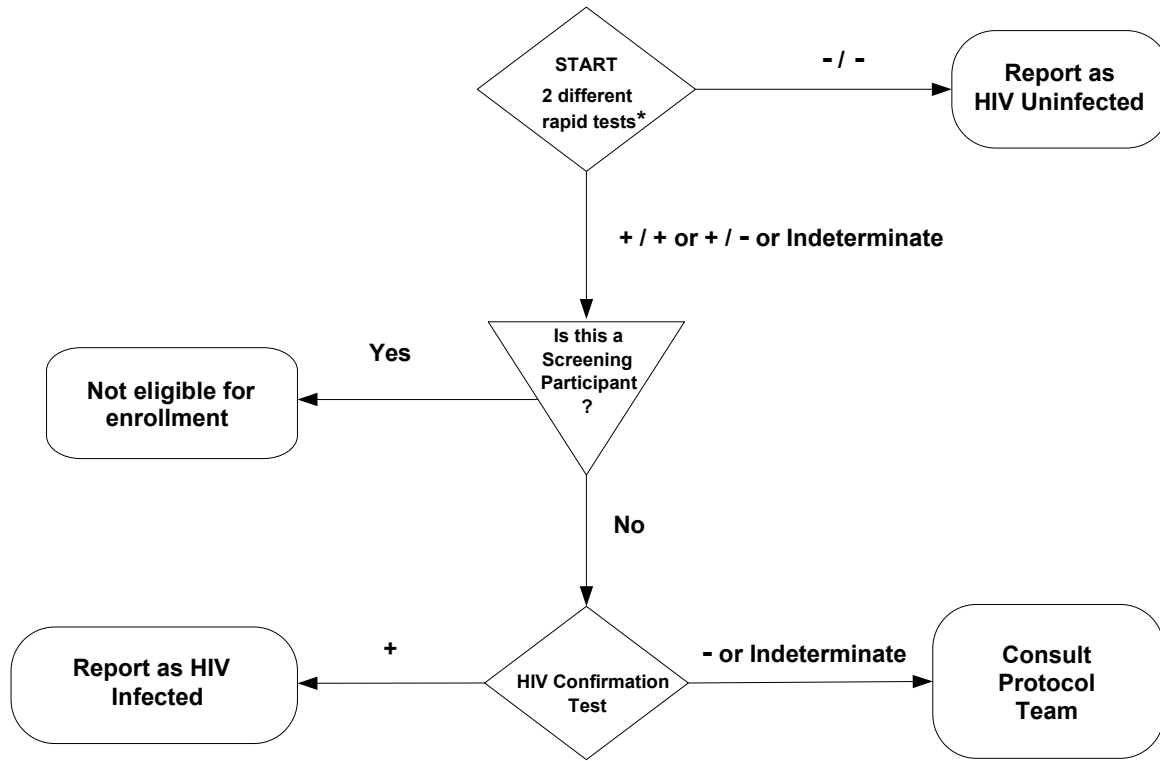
START
2 different rapid tests*

- / -

Report as HIV Uninfected

+ / + or + / - or Indeterminate

Is this a Screening Participant ?

Yes

Not eligible for enrollment

No

HIV Confirmation Test

+

Report as HIV Infected

- or Indeterminate

Consult Protocol Team